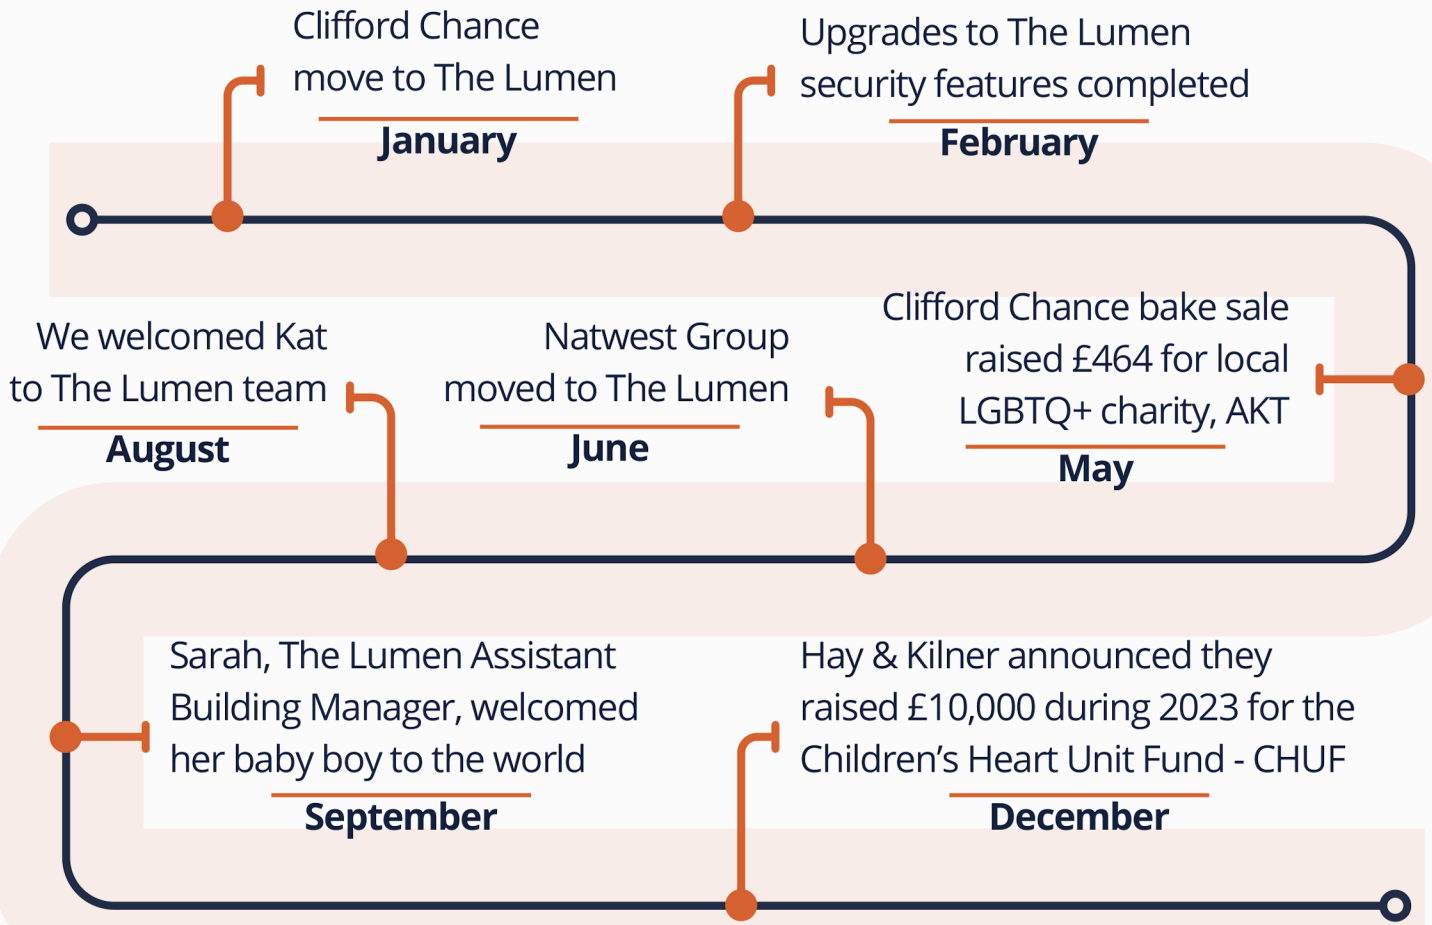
Clifford Chance move to The Lumen
January

Upgrades to The Lumen security features completed
February

Clifford Chance bake sale raised £464 for local LGBTQ+ charity, AKT
May

Natwest Group moved to The Lumen
June

We welcomed Kat to The Lumen team
August

Sarah, The Lumen Assistant Building Manager, welcomed her baby boy to the world
September

Hay & Kilner announced they raised £10,000 during 2023 for the Children's Heart Unit Fund - CHUF
December